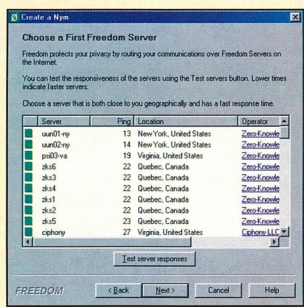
Create a Nym

Choose a First Freedom Server

Freedom protects your privacy by routing your communications over Freedom Servers on the Internet.

You can test the responsiveness of the servers using the Test servers button. Lower times indicate faster servers.

Choose a server that is both close to you geographically and has a fast response time.

| | Server | Ping | Location | Operator |
|---|---|---|---|---|
| | uun01-ny | 13 | New York, United States | Zero-Knowle |
| | uun02-ny | 14 | New York, United States | Zero-Knowle |
| | psi03-va | 19 | Virginia, United States | Zero-Knowle |
| | zks6 | 22 | Quebec, Canada | Zero-Knowle |
| | zks3 | 22 | Quebec, Canada | Zero-Knowle |
| | zks4 | 22 | Quebec, Canada | Zero-Knowle |
| | zks1 | 22 | Quebec, Canada | Zero-Knowle |
| | zks2 | 22 | Quebec, Canada | Zero-Knowle |
| | zks5 | 23 | Quebec, Canada | Zero-Knowle |
| | ciphony | 27 | Virginia, United States | Ciphony LLC |

Test server responses

FREEDOM

< Back

Next >

Cancel

Help